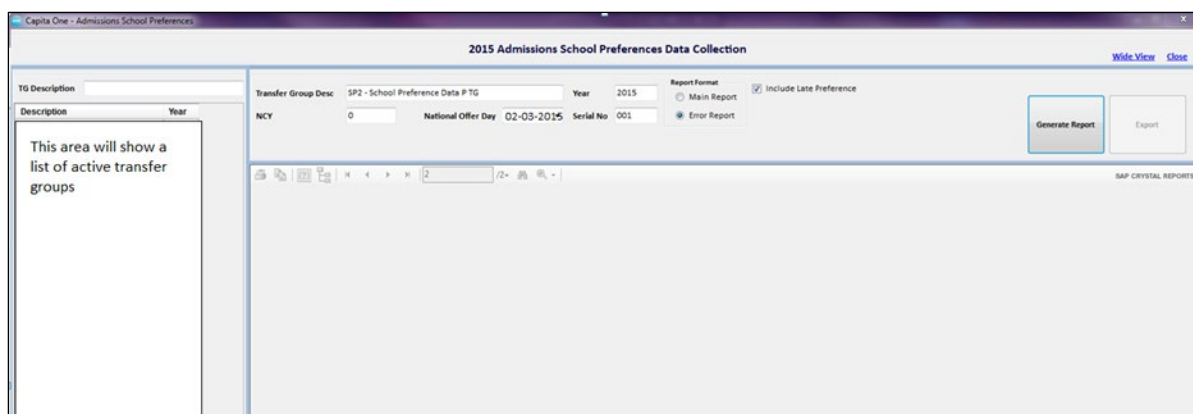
Capita One - Admissions School Preferences

2015 Admissions School Preferences Data Collection

Wide View Close

TG Description

| Description | Year |
|---|---|

This area will show a list of active transfer groups

Transfer Group Desc SP2 - School Preference Data P TG

Year 2015

Report Format

Main Report

Error Report

Include Late Preference

NCY 0

National Offer Day 02-03-2015

Serial No 001

Generate Report

Export

2

/2+

SAP CRYSTAL REPORTS